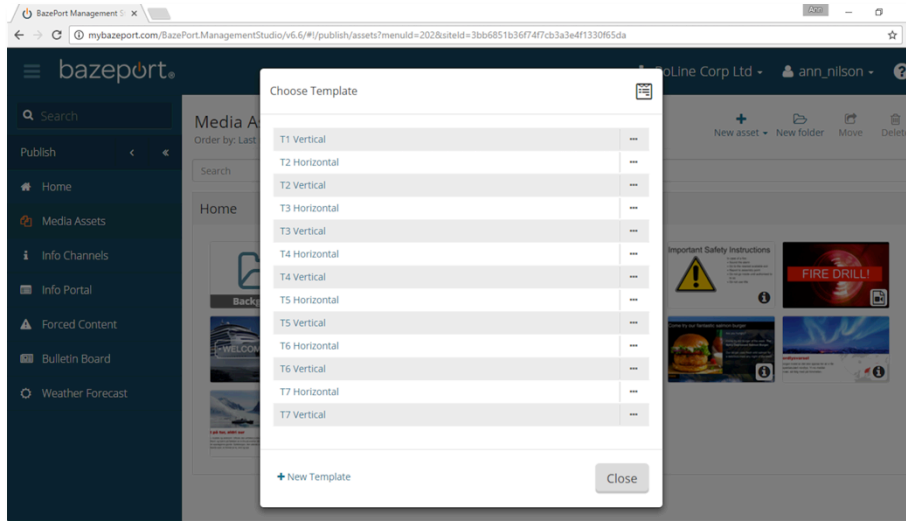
BazePort Management S ×

Ann

mybazeport.com/BazePort.ManagementStudio/v6.6/#!/publish/assets?menuId=202&siteId=3bb6851b36f74f7cb3a3e4f1330f65da

bazeport

oLine Corp Ltd ▾ ann_nilson ▾

Search

Publish

Home

Media Assets

Info Channels

Info Portal

Forced Content

Bulletin Board

Weather Forecast

Media A

Order by: Last

Search

Home

Back

WELCOM

New asset ▾ New folder Move Dele

Important Safety Instructions

FIRE DRILL!

Choose Template

T1 Vertical ···

T2 Horizontal ···

T2 Vertical ···

T3 Horizontal ···

T3 Vertical ···

T4 Horizontal ···

T4 Vertical ···

T5 Horizontal ···

T5 Vertical ···

T6 Horizontal ···

T6 Vertical ···

T7 Horizontal ···

T7 Vertical ···

+ New Template

Close